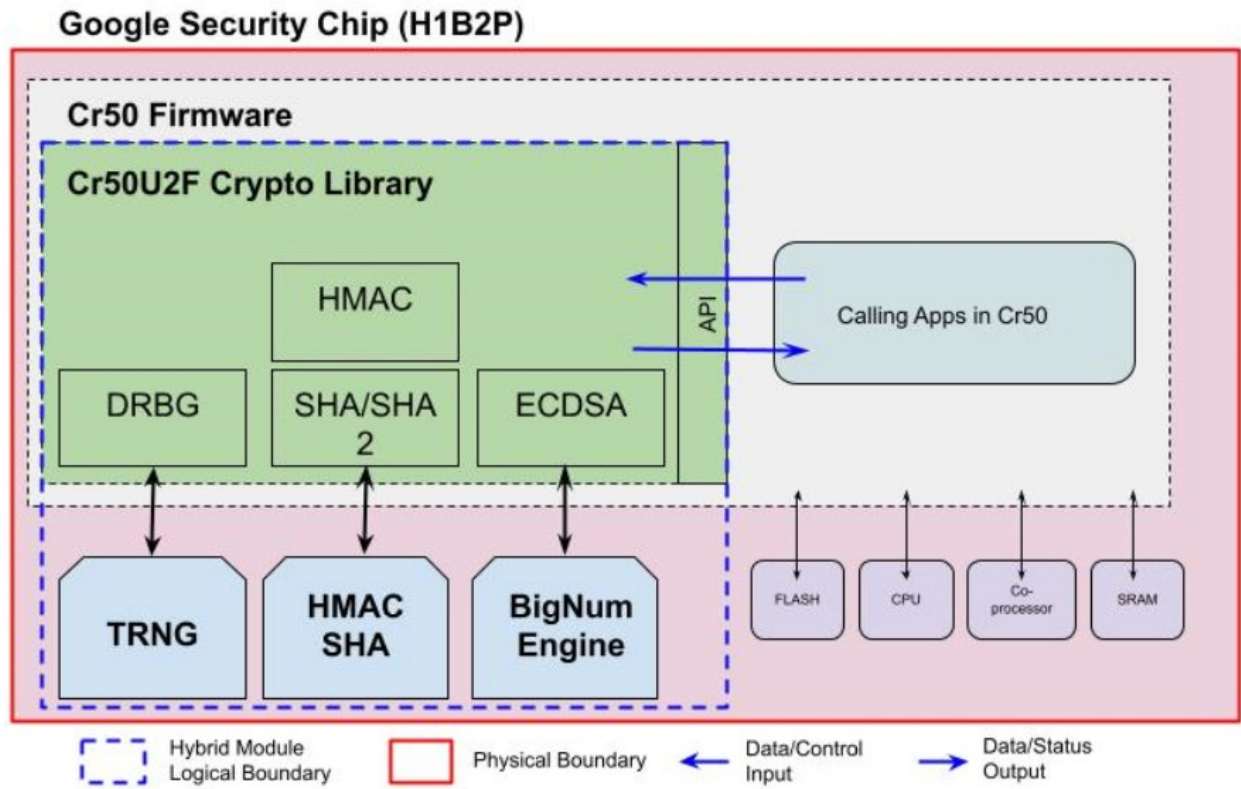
Google Security Chip (H1B2P)

Cr50 Firmware

Cr50U2F Crypto Library

HMAC

API

Calling Apps in Cr50

DRBG

SHA/SHA 2

ECDSA

TRNG

HMAC SHA

BigNum Engine

FLASH

CPU

Co-processor

SRAM

Hybrid Module Logical Boundary

Physical Boundary

Data/Control Input

Data/Status Output